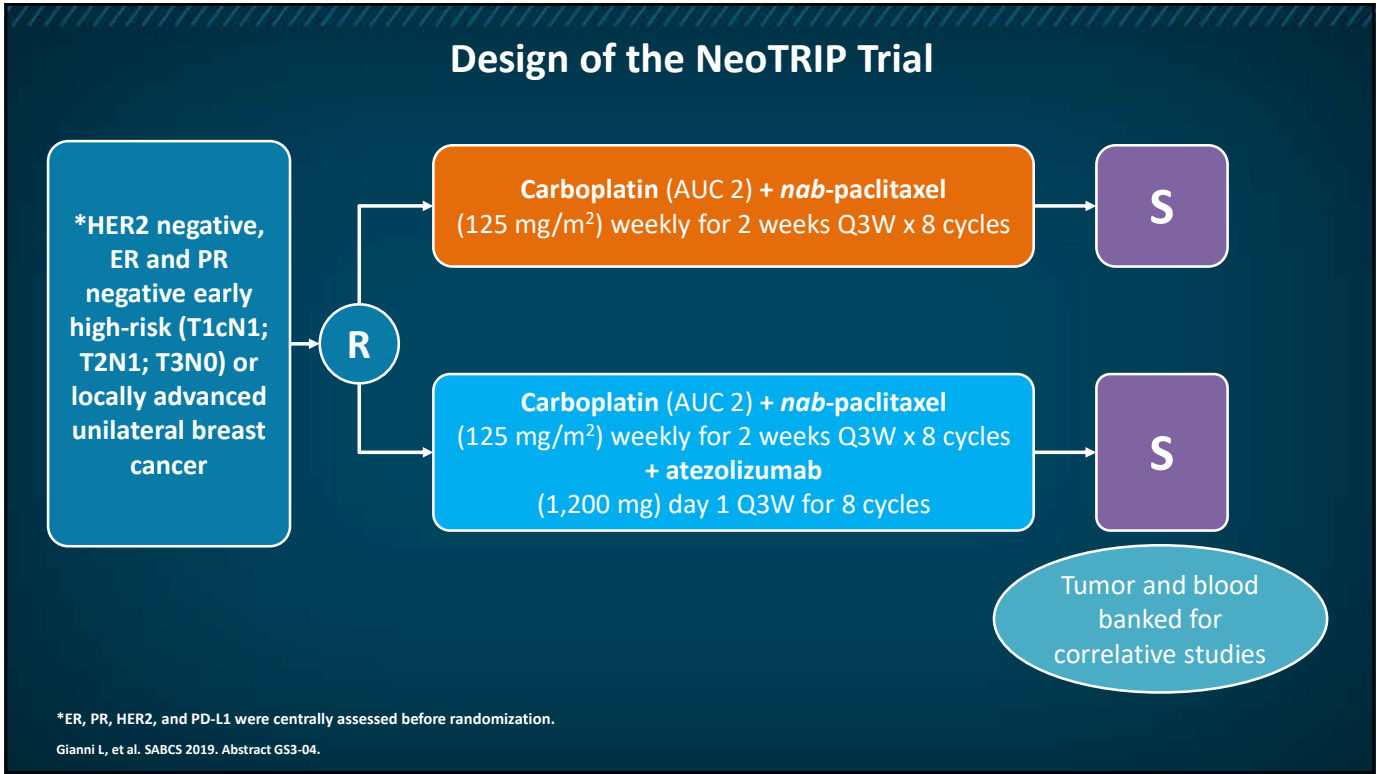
Design of the NeoTRIP Trial

*HER2 negative, ER and PR negative early high-risk (T1cN1; T2N1; T3N0) or locally advanced unilateral breast cancer

R

Carboplatin (AUC 2) + nab-paclitaxel (125 mg/m$^2$) weekly for 2 weeks Q3W x 8 cycles

S

Carboplatin (AUC 2) + nab-paclitaxel (125 mg/m$^2$) weekly for 2 weeks Q3W x 8 cycles + atezolizumab (1,200 mg) day 1 Q3W for 8 cycles

S

Tumor and blood banked for correlative studies

*ER, PR, HER2, and PD-L1 were centrally assessed before randomization.

Gianni L, et al. SABCS 2019. Abstract GS3-04.